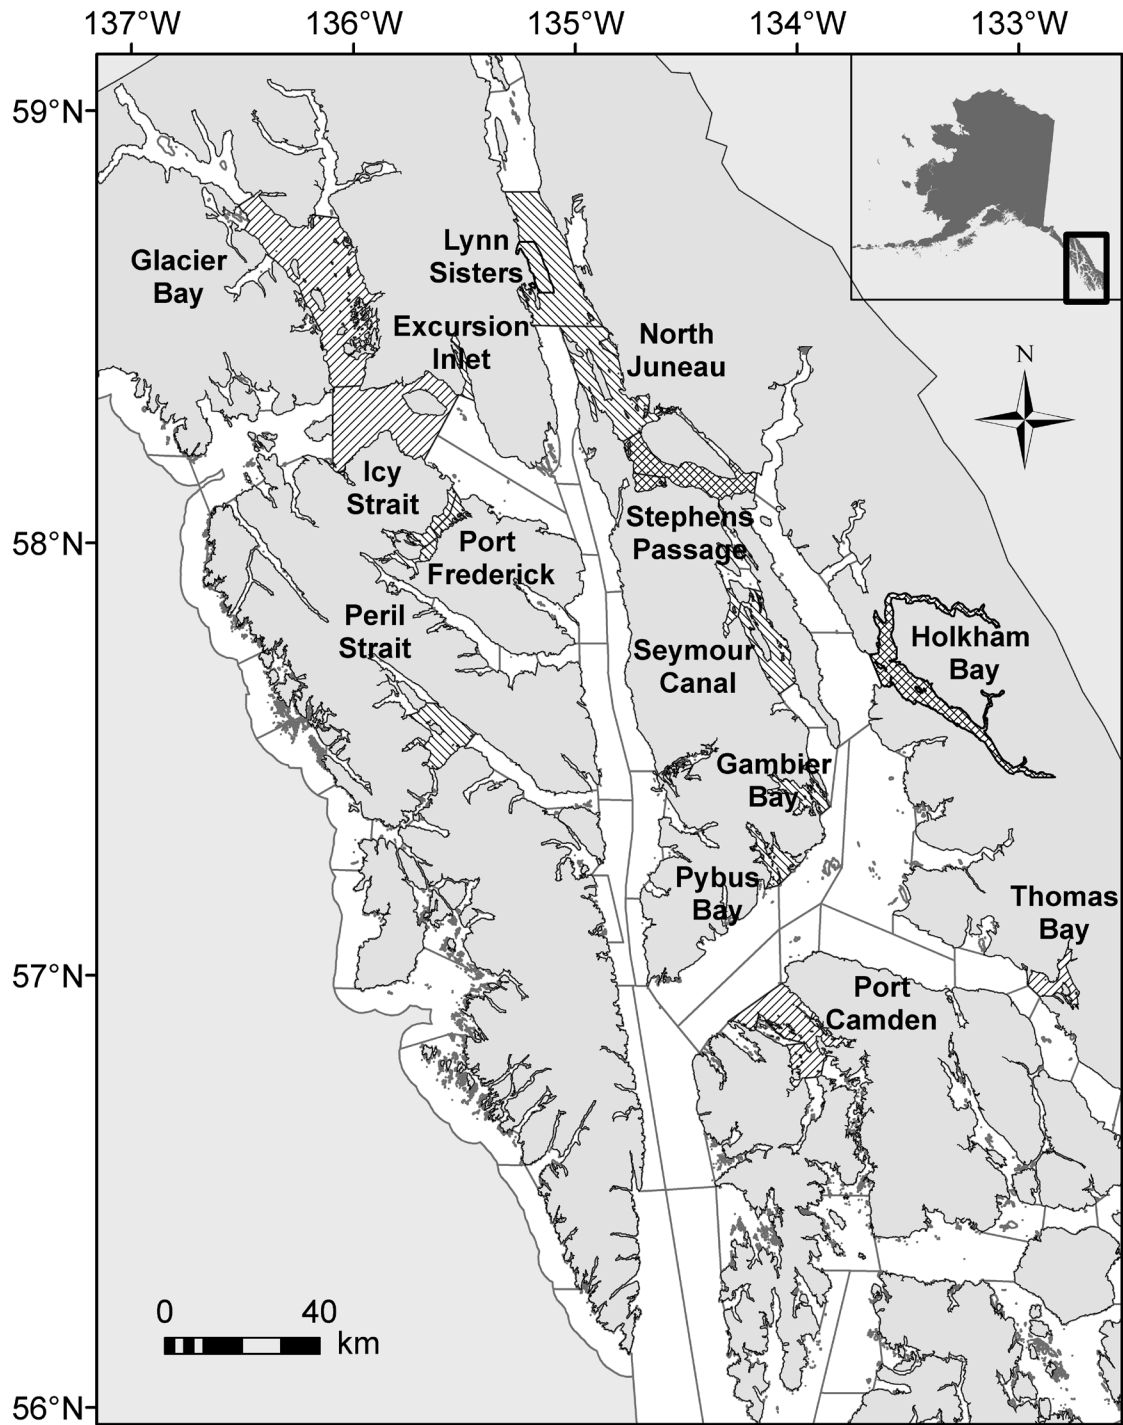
137°W 136°W 135°W 134°W 133°W

59°N

Glacier Bay

Lynn Sisters

Excursion Inlet

North Juneau

N

Icy Strait

Port Frederick

Stephens Passage

58°N

Peril Strait

Seymour Canal

Holkham Bay

Gambier Bay

Pybus Bay

Thomas Bay

57°N

Port Camden

0 40

km

56°N